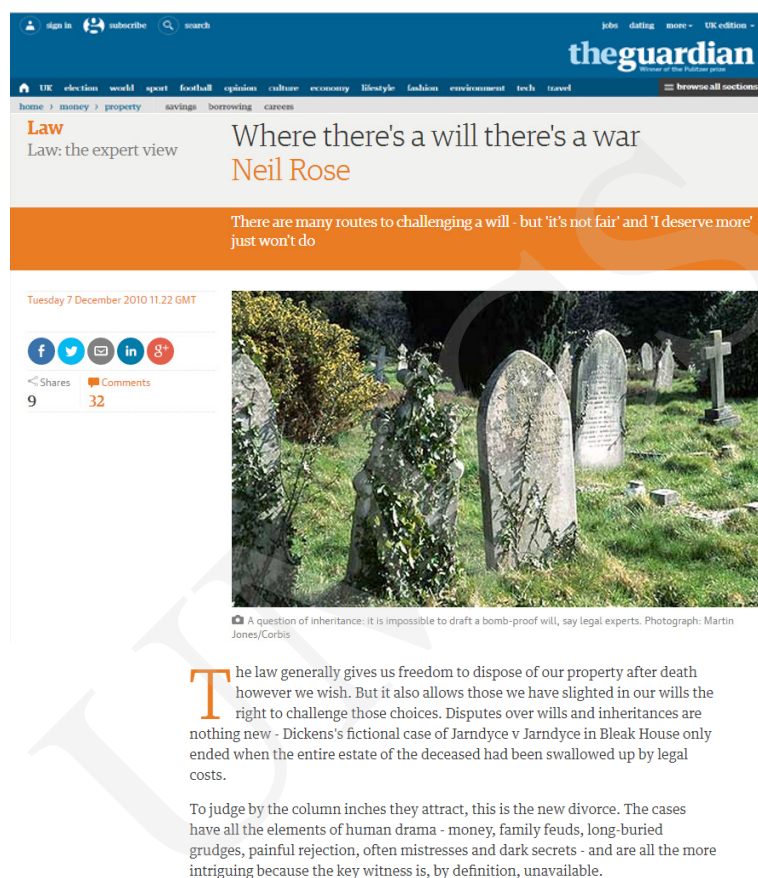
sign in subscribe search

jobs dating more UK edition

theguardian
Winner of the Pulitzer prize

UK election world sport football opinion culture economy lifestyle fashion environment tech travel

browse all sections

home › money › property savings borrowing careers

Law
Law: the expert view

Where there's a will there's a war
Neil Rose

There are many routes to challenging a will - but 'it's not fair' and 'I deserve more' just won't do

Tuesday 7 December 2010 11.22 GMT

Shares
9

Comments
32

A question of inheritance: it is impossible to draft a bomb-proof will, say legal experts. Photograph: Martin Jones/Corbis

The law generally gives us freedom to dispose of our property after death however we wish. But it also allows those we have slighted in our wills the right to challenge those choices. Disputes over wills and inheritances are nothing new - Dickens's fictional case of Jarndyce v Jarndyce in Bleak House only ended when the entire estate of the deceased had been swallowed up by legal costs.

To judge by the column inches they attract, this is the new divorce. The cases have all the elements of human drama - money, family feuds, long-buried grudges, painful rejection, often mistresses and dark secrets - and are all the more intriguing because the key witness is, by definition, unavailable.